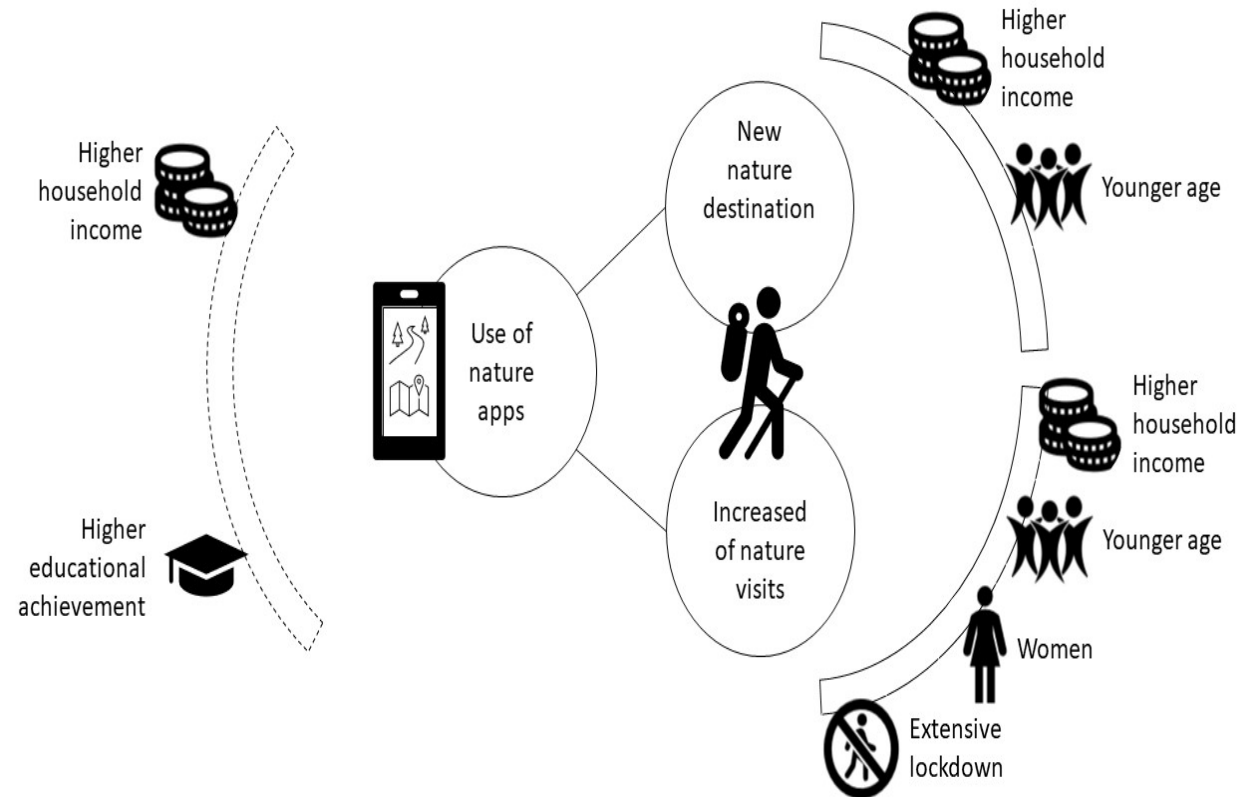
Higher household income

Higher educational achievement

Use of nature apps

New nature destination

Increased of nature visits

Higher household income

Younger age

Higher household income

Younger age

Women

Extensive lockdown